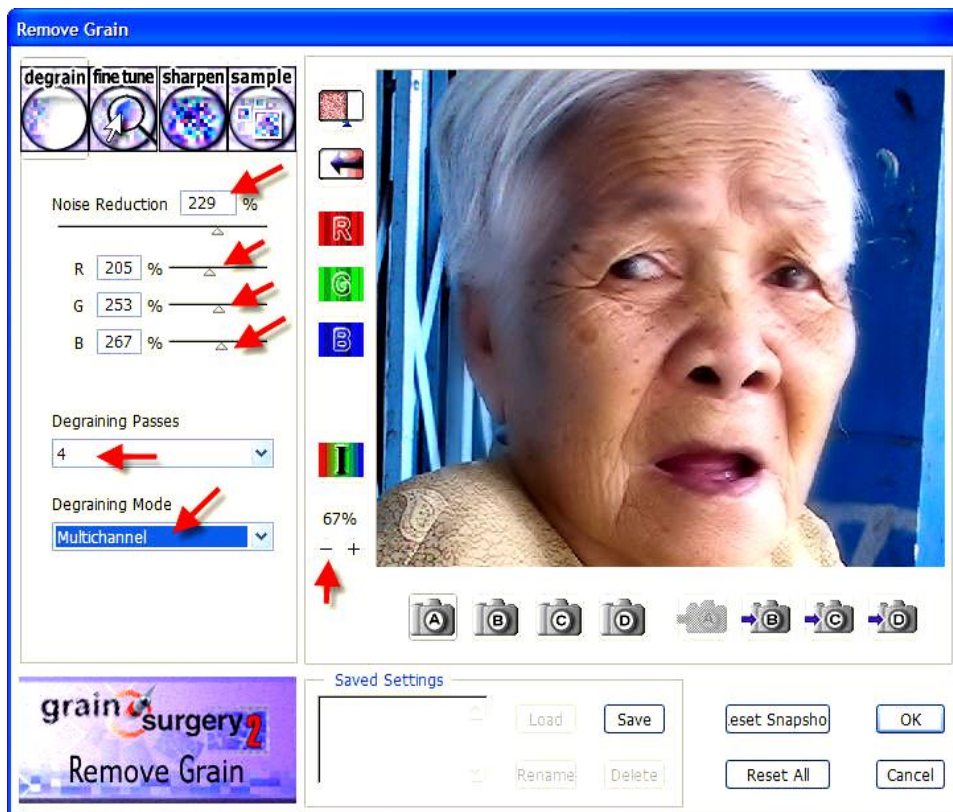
Remove Grain

degrain fine tune sharpen sample

Noise Reduction 229 %

R 205 %
G 253 %
B 267 %

Degraining Passes
4

Degraining Mode
Multichannel

R
G
B
I

67%
− +

A B C D A B C D

grain surgery 2
Remove Grain

Saved Settings
Load Save
Rename Delete

eset Snapsho OK
Reset All Cancel